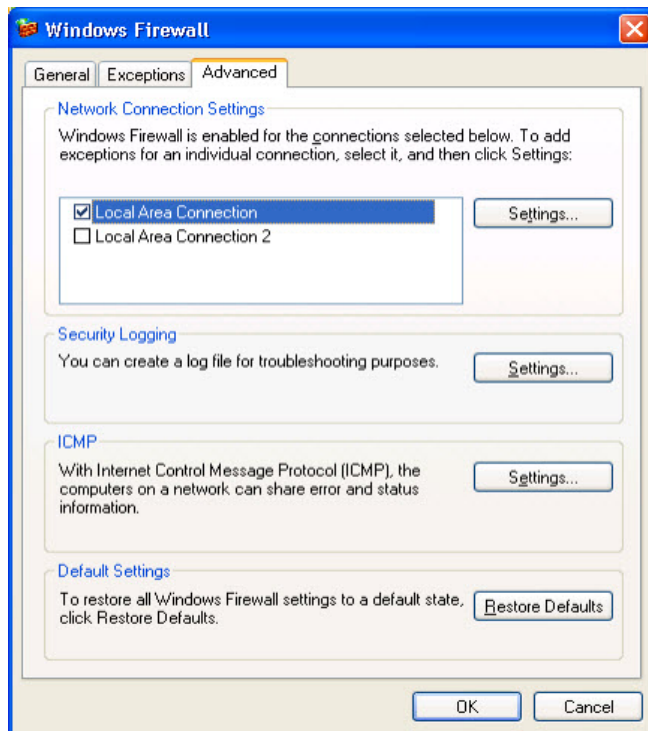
Windows Firewall

General | Exceptions | Advanced

Network Connection Settings

Windows Firewall is enabled for the connections selected below. To add exceptions for an individual connection, select it, and then click Settings:

☑ Local Area Connection
☐ Local Area Connection 2

Settings...

Security Logging

You can create a log file for troubleshooting purposes.

Settings...

ICMP

With Internet Control Message Protocol (ICMP), the computers on a network can share error and status information.

Settings...

Default Settings

To restore all Windows Firewall settings to a default state, click Restore Defaults.

Restore Defaults

OK

Cancel